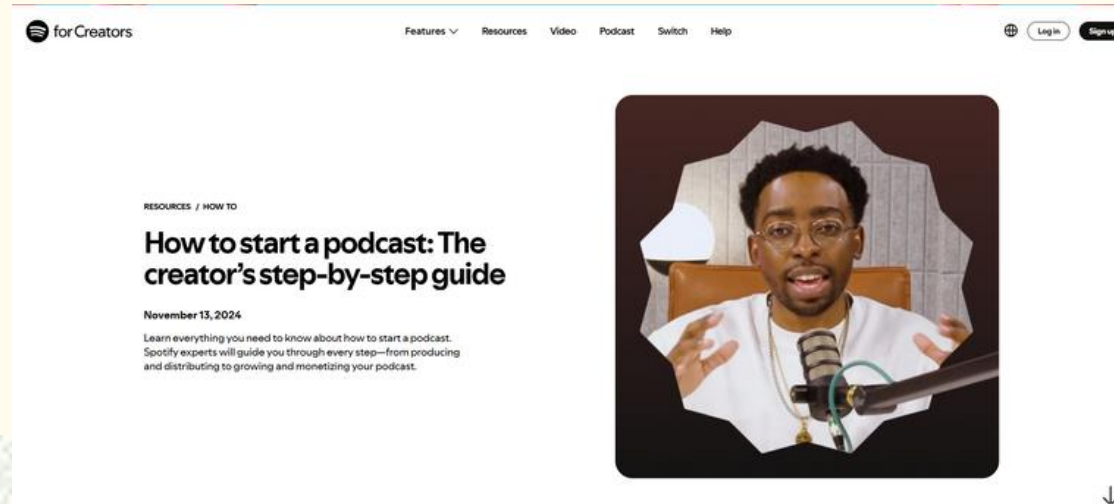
for Creators

Features Resources Video Podcast Switch Help

Log in Sign up

RESOURCES / HOW TO

How to start a podcast: The creator's step-by-step guide

November 13, 2024

Learn everything you need to know about how to start a podcast. Spotify experts will guide you through every step—from producing and distributing to growing and monetizing your podcast.